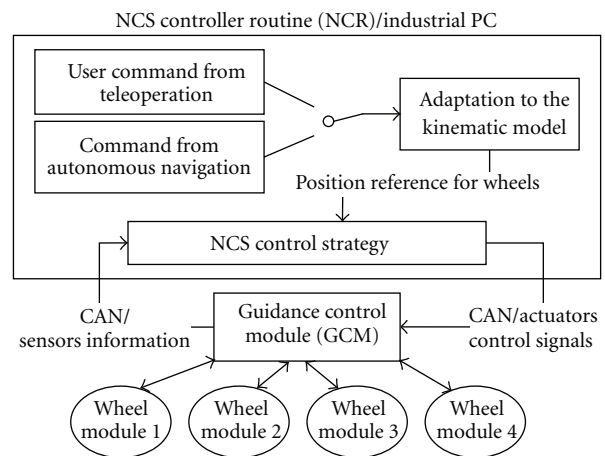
NCS controller routine (NCR)/industrial PC

User command from teleoperation

Command from autonomous navigation

Adaptation to the kinematic model

Position reference for wheels

NCS control strategy

CAN/ sensors information

Guidance control module (GCM)

CAN/actuators control signals

Wheel module 1

Wheel module 2

Wheel module 3

Wheel module 4